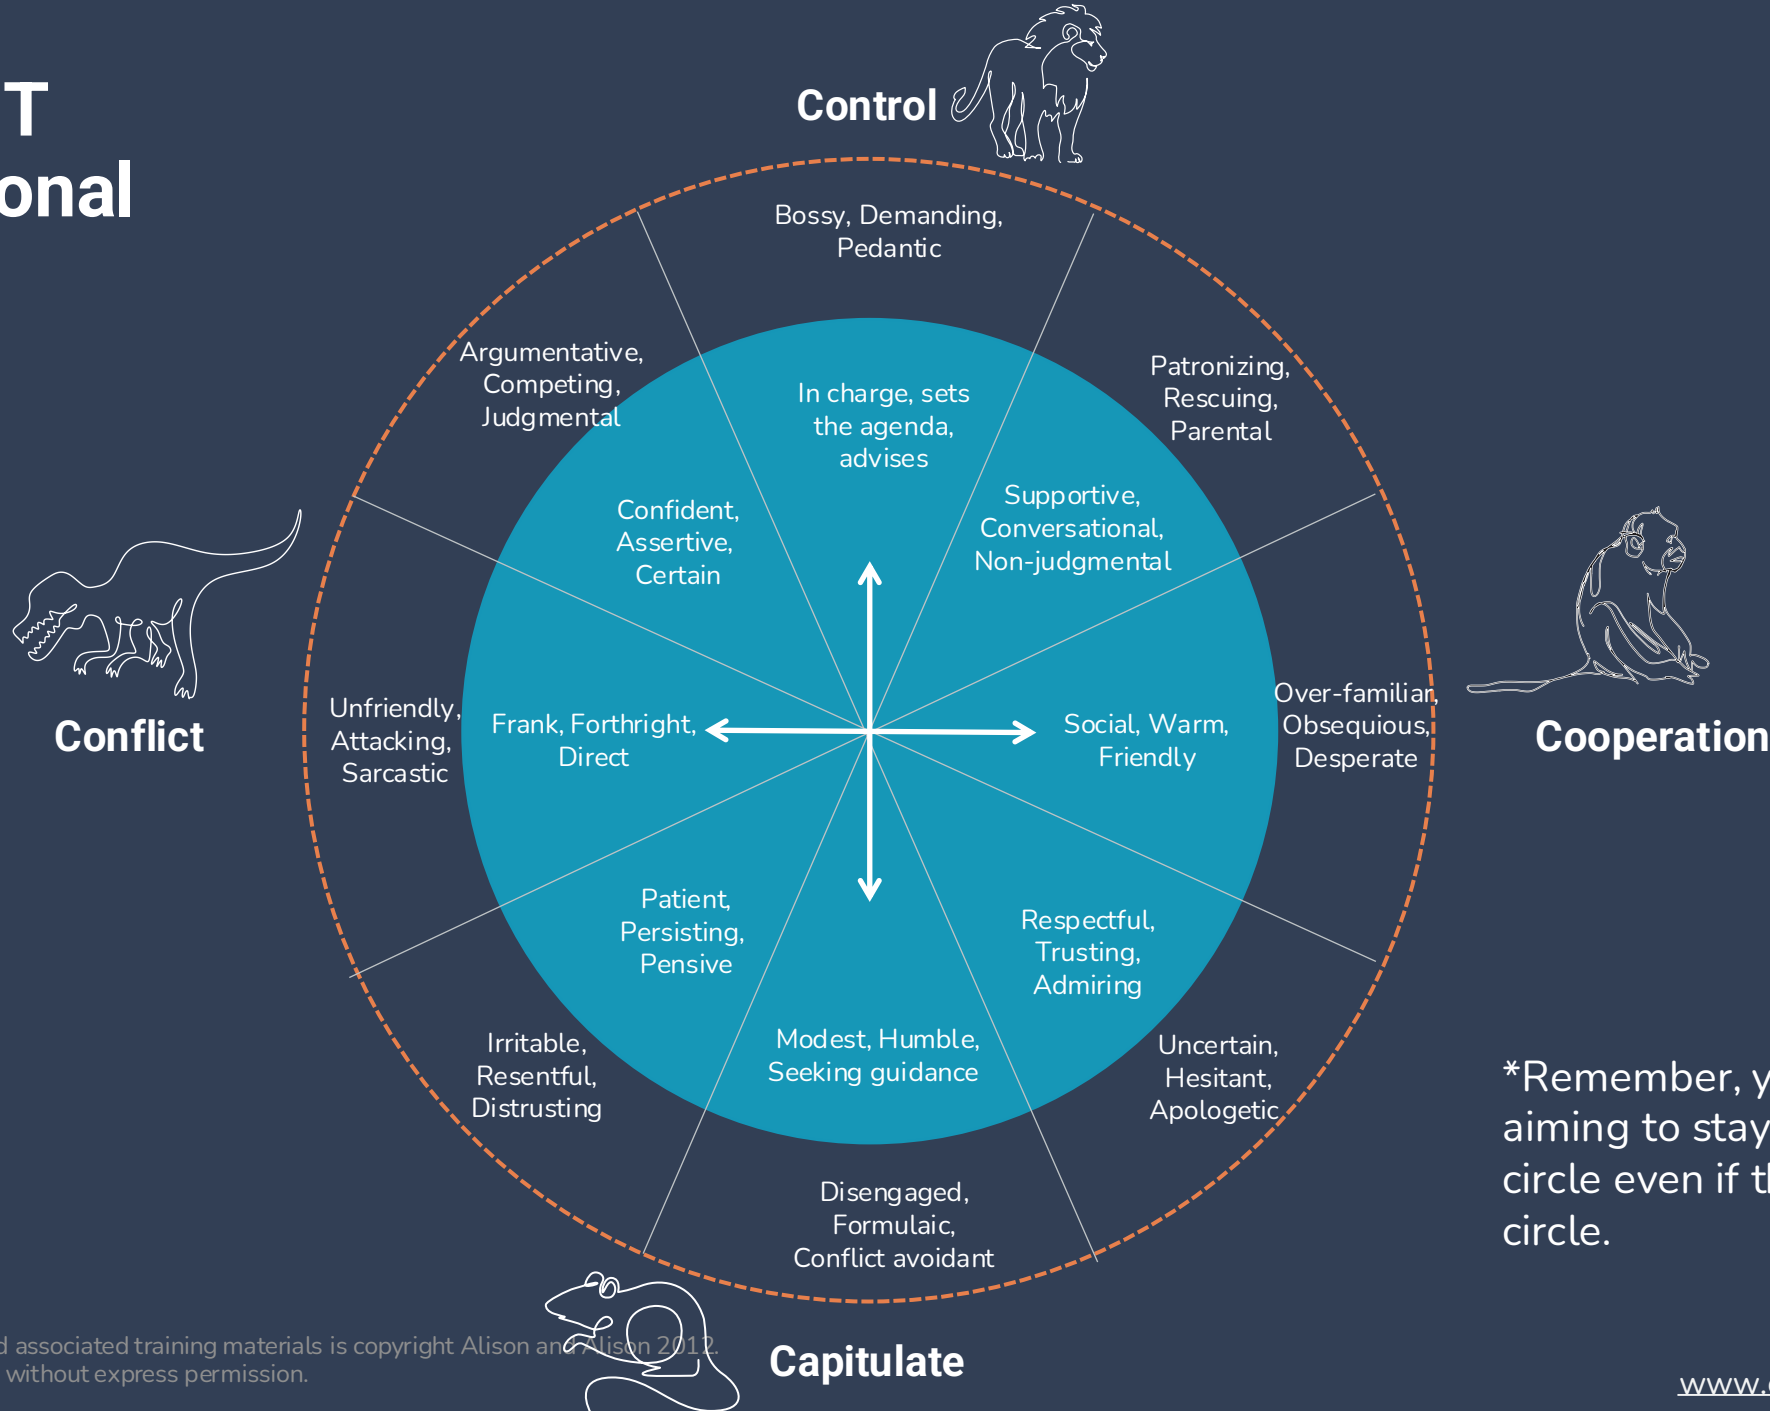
T
onal

Control

Bossy, Demanding, Pedantic

Argumentative, Competing, Judgmental

Patronizing, Rescuing, Parental

In charge, sets the agenda, advises

Confident, Assertive, Certain

Supportive, Conversational, Non-judgmental

Conflict

Unfriendly, Attacking, Sarcastic

Frank, Forthright, Direct

Social, Warm, Friendly

Over-familiar, Obsequious, Desperate

Cooperation

Patient, Persisting, Pensive

Respectful, Trusting, Admiring

Irritable, Resentful, Distrusting

Modest, Humble, Seeking guidance

Uncertain, Hesitant, Apologetic

Disengaged, Formulaic, Conflict avoidant

*Remember, y aiming to stay circle even if t circle.

d associated training materials is copyright Alison and Alison 2012. without express permission.

Capitulate

www.